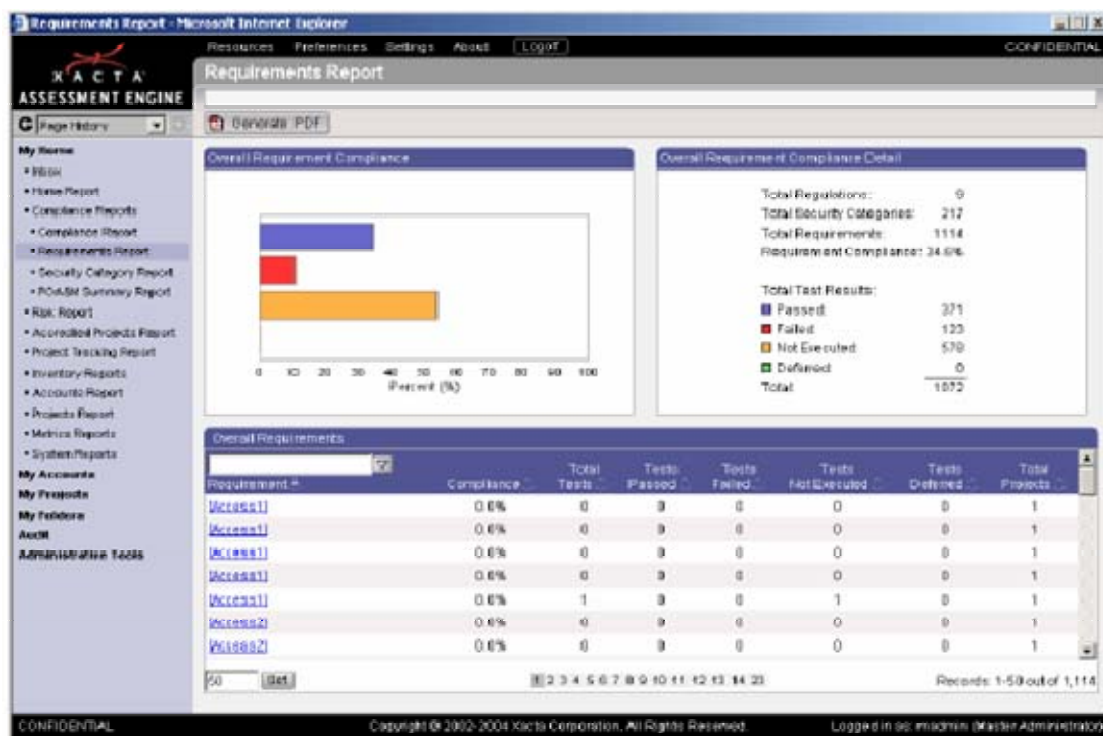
Requirements Report - Microsoft Internet Explorer

Resources Preferences Settings About Logoff CONFIDENTIAL

XACTA ASSESSMENT ENGINE

Requirements Report

Page History

Generate PDF

My Home
• Inbox
• Home Report
• Compliance Reports
• Compliance Report
• Requirements Report
• Security Category Report
• POA&M Summary Report
• Risk Report
• Accredited Projects Report
• Project Tracking Report
• Inventory Reports
• Accounts Report
• Projects Report
• Metrics Reports
• System Reports
My Accounts
My Projects
My Folders
Audit
Administration Tools

Overall Requirement Compliance

0 10 20 30 40 50 60 70 80 90 100
Percent (%)

Overall Requirement Compliance Detail

Total Regulations: 9
Total Security Categories: 217
Total Requirements: 1114
Requirement Compliance: 34.6%

Total Test Results:
Passed: 371
Failed: 123
Not Executed: 570
Deferred: 0
Total: 1072

Overall Requirements

| Requirement | Compliance | Total Tests | Tests Passed | Tests Failed | Tests Not Executed | Tests Deferred | Total Projects |
|---|---|---|---|---|---|---|---|
| Access1 | 0.0% | 0 | 0 | 0 | 0 | 0 | 1 |
| Access1 | 0.0% | 0 | 0 | 0 | 0 | 0 | 1 |
| Access1 | 0.0% | 0 | 0 | 0 | 0 | 0 | 1 |
| Access1 | 0.0% | 0 | 0 | 0 | 0 | 0 | 1 |
| Access1 | 0.0% | 1 | 0 | 0 | 1 | 0 | 1 |
| Access2 | 0.0% | 0 | 0 | 0 | 0 | 0 | 1 |
| Access2 | 0.0% | 0 | 0 | 0 | 0 | 0 | 1 |

50 Get

1 2 3 4 5 6 7 8 9 10 11 12 13 14 23

Records: 1-50 out of 1,114

CONFIDENTIAL

Copyright © 2002-2004 Xacta Corporation. All Rights Reserved.

Logged in as: msadmin (Master Administrator)